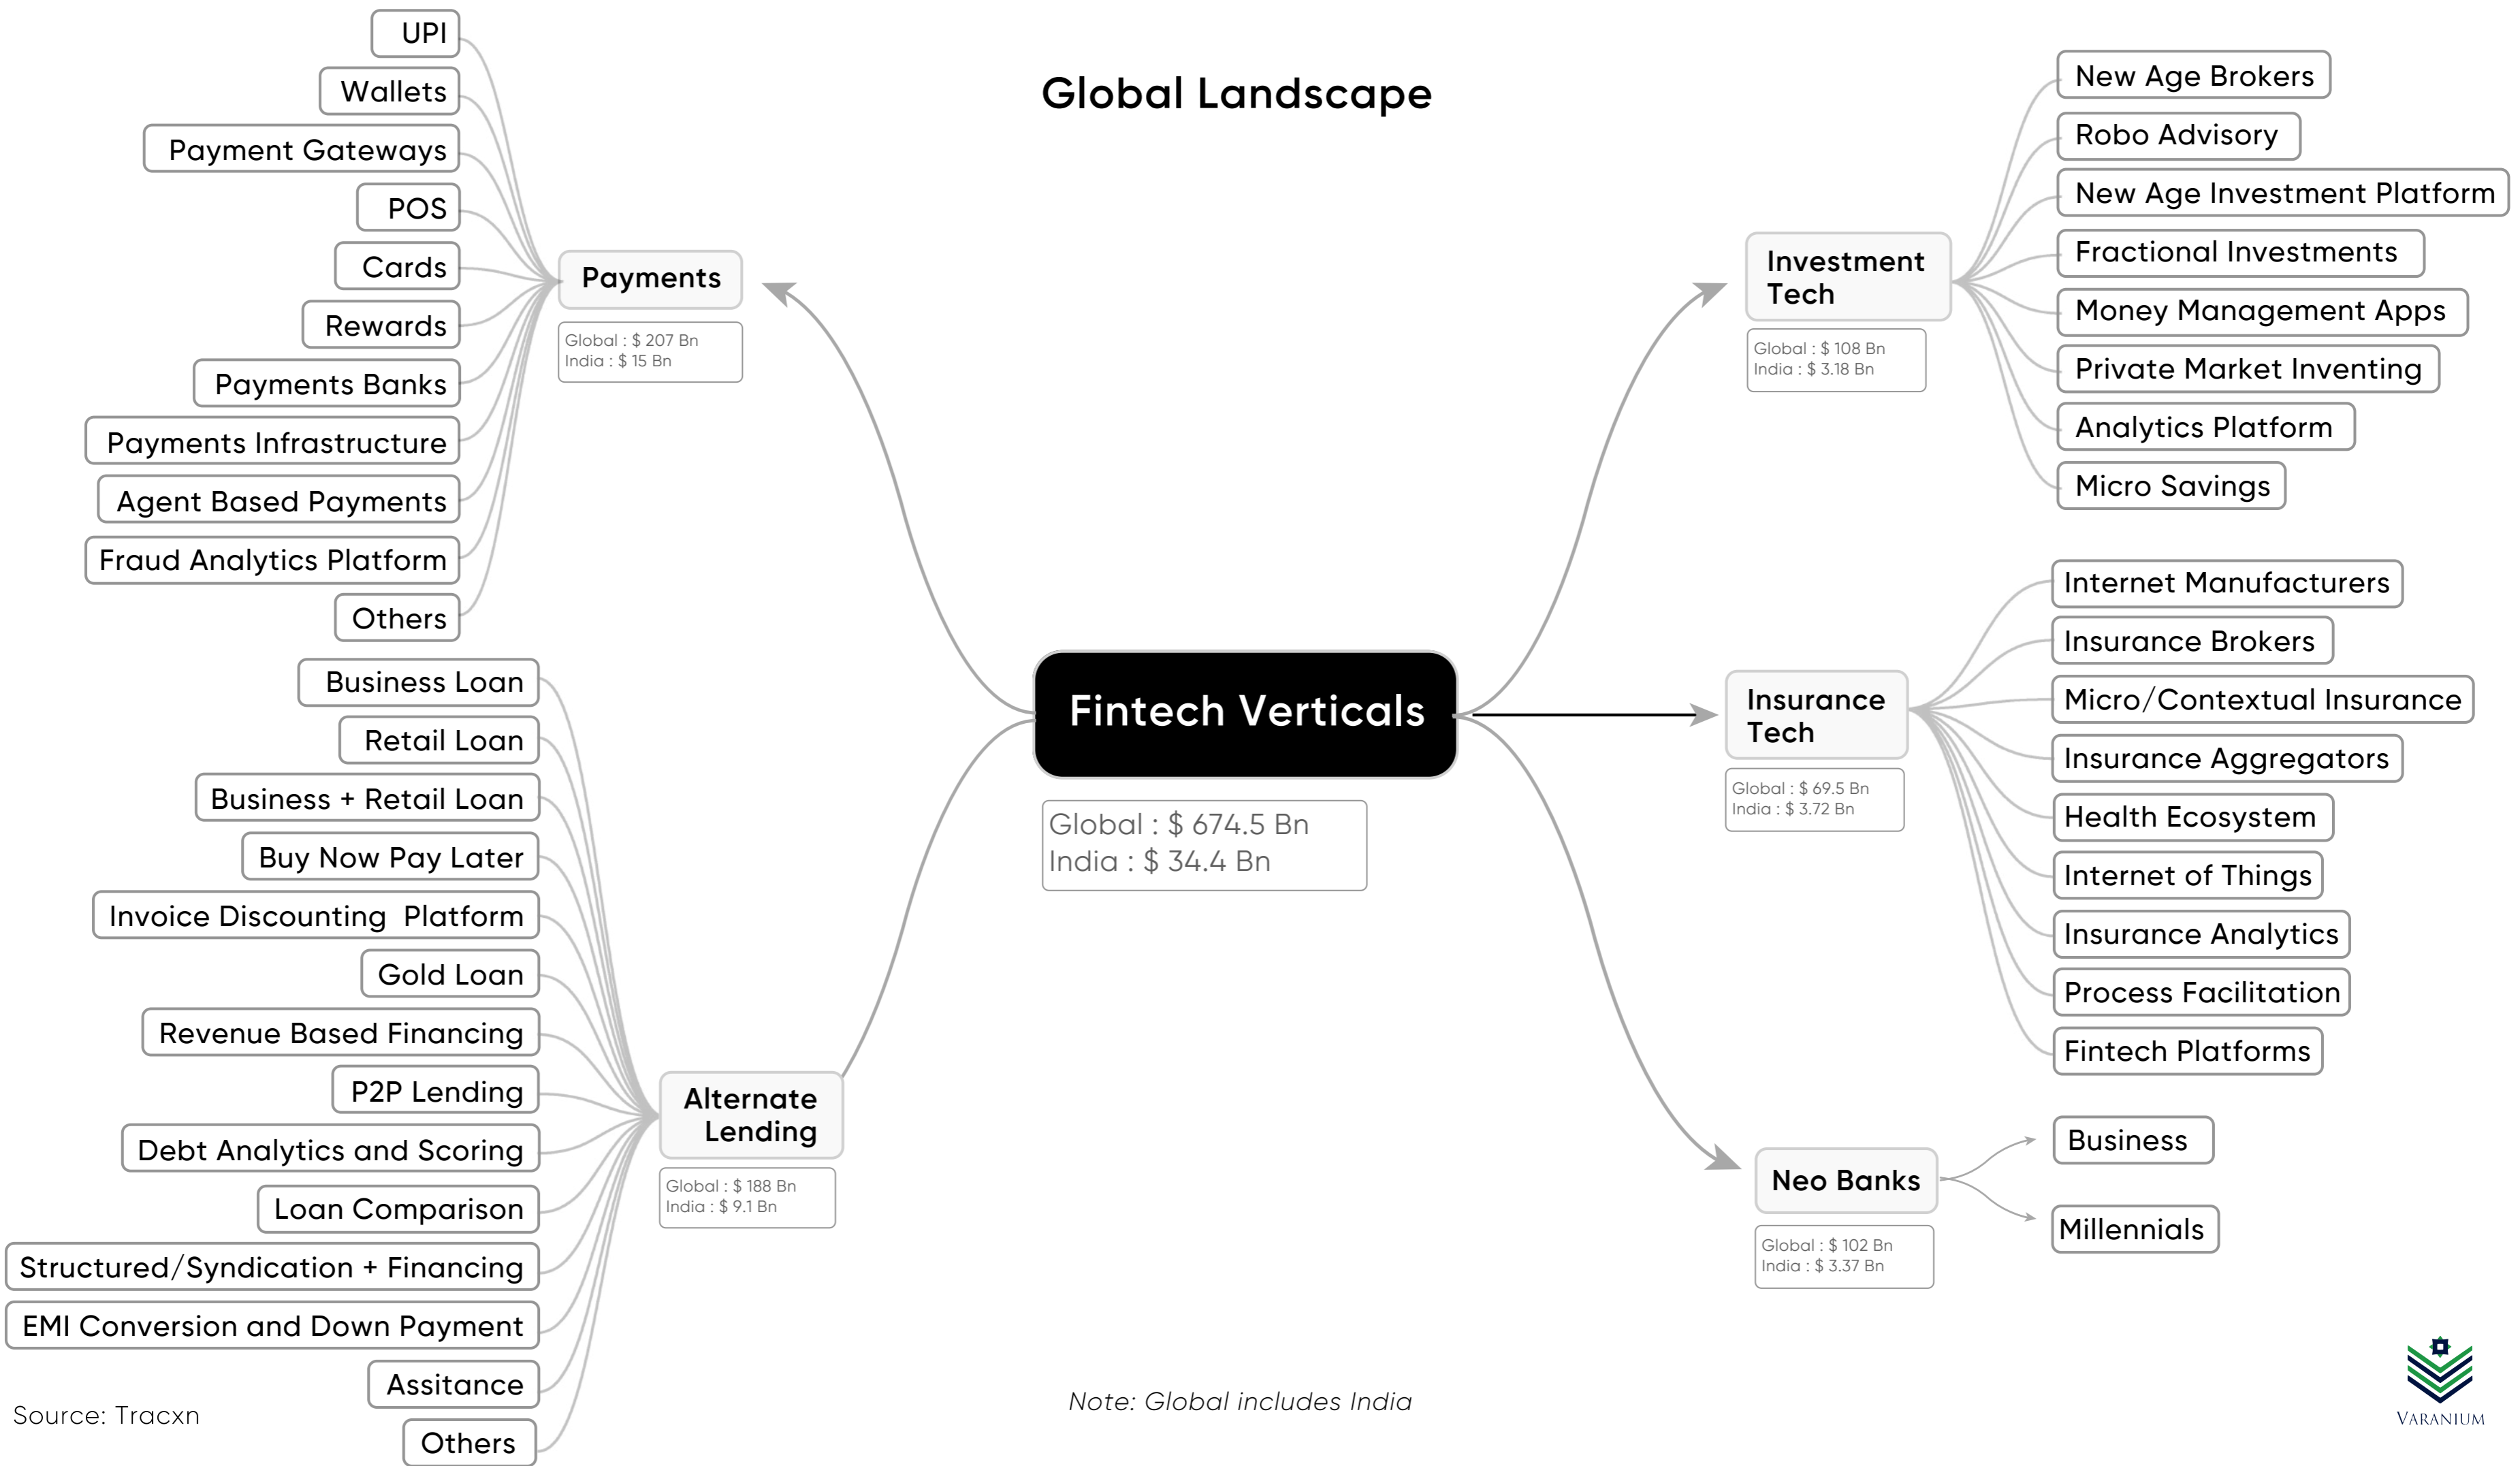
Global Landscape

Fintech Verticals

Global : $ 674.5 Bn
India : $ 34.4 Bn

Payments

Global : $ 207 Bn
India : $ 15 Bn

UPI
Wallets
Payment Gateways
POS
Cards
Rewards
Payments Banks
Payments Infrastructure
Agent Based Payments
Fraud Analytics Platform
Others

Alternate Lending

Global : $ 188 Bn
India : $ 9.1 Bn

Business Loan
Retail Loan
Business + Retail Loan
Buy Now Pay Later
Invoice Discounting Platform
Gold Loan
Revenue Based Financing
P2P Lending
Debt Analytics and Scoring
Loan Comparison
Structured/Syndication + Financing
EMI Conversion and Down Payment
Assitance
Others

Investment Tech

Global : $ 108 Bn
India : $ 3.18 Bn

New Age Brokers
Robo Advisory
New Age Investment Platform
Fractional Investments
Money Management Apps
Private Market Inventing
Analytics Platform
Micro Savings

Insurance Tech

Global : $ 69.5 Bn
India : $ 3.72 Bn

Internet Manufacturers
Insurance Brokers
Micro/Contextual Insurance
Insurance Aggregators
Health Ecosystem
Internet of Things
Insurance Analytics
Process Facilitation
Fintech Platforms

Neo Banks

Global : $ 102 Bn
India : $ 3.37 Bn

Business
Millennials

Source: Tracxn

Note: Global includes India

VARANIUM